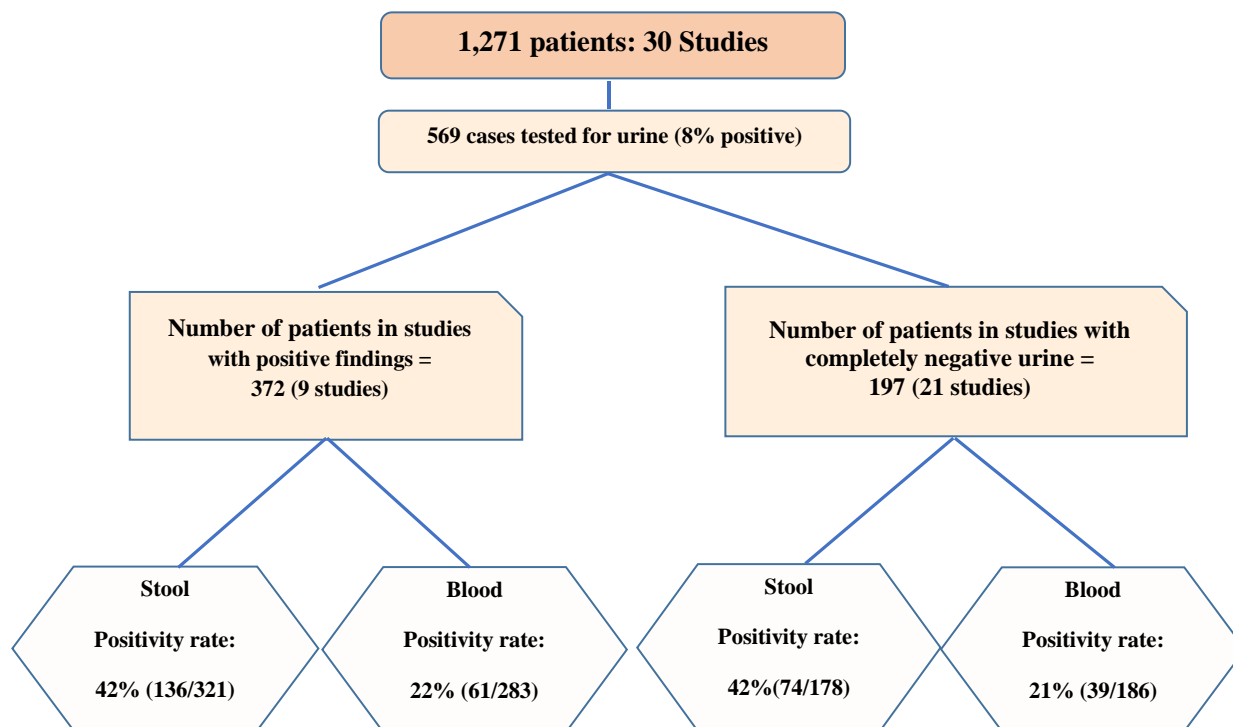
1,271 patients: 30 Studies

569 cases tested for urine (8% positive)

Number of patients in studies with positive findings = 372 (9 studies)

Number of patients in studies with completely negative urine = 197 (21 studies)

Stool

Positivity rate:

42% (136/321)

Blood

Positivity rate:

22% (61/283)

Stool

Positivity rate:

42%(74/178)

Blood

Positivity rate:

21% (39/186)